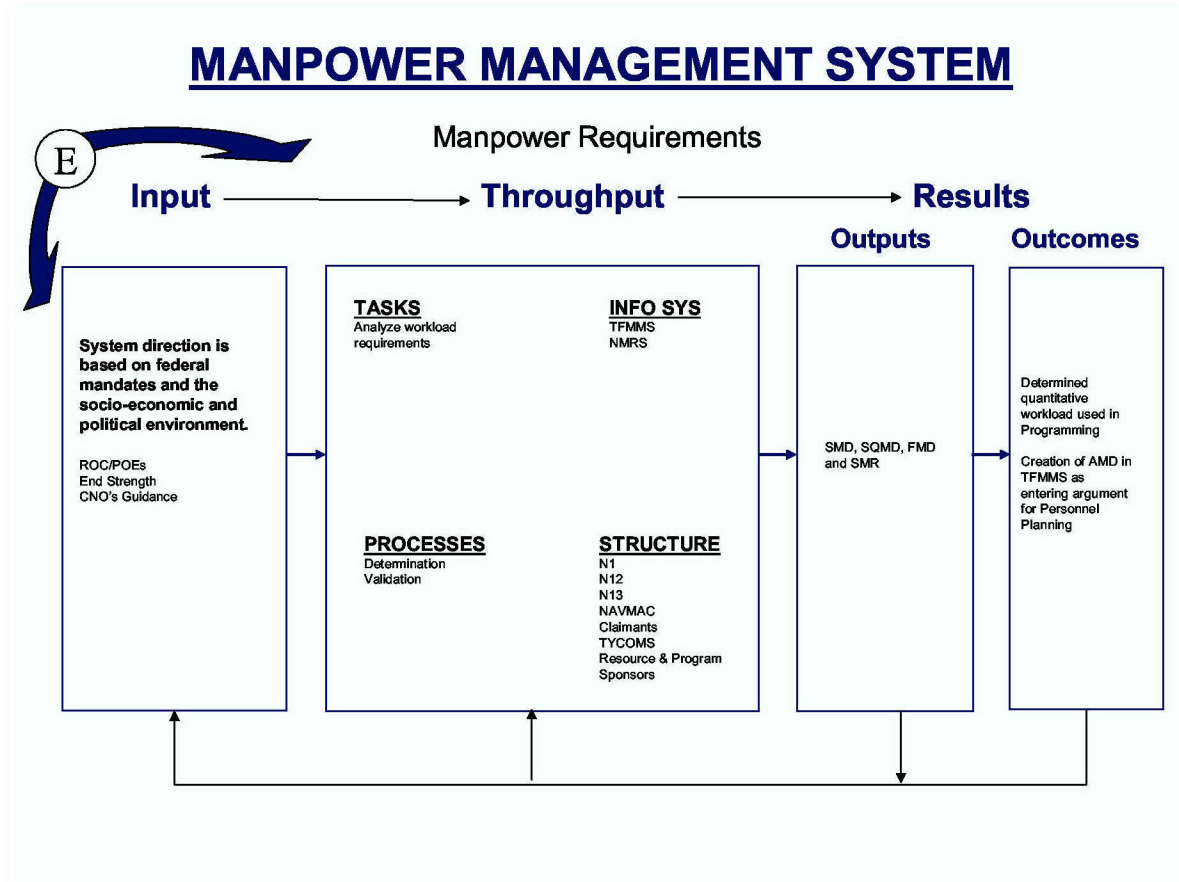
MANPOWER MANAGEMENT SYSTEM

Manpower Requirements

E

Input

Throughput

Results

Outputs

Outcomes

System direction is based on federal mandates and the socio-economic and political environment.

ROC/POEs
End Strength
CNO's Guidance

TASKS
Analyze workload requirements

INFO SYS
TFMMS
NMRS

PROCESSES
Determination
Validation

STRUCTURE
N1
N12
N13
NAVMAC
Claimants
TYCOMS
Resource & Program Sponsors

SMD, SQMD, FMD and SMR

Determined quantitative workload used in Programming

Creation of AMD in TFMMS as entering argument for Personnel Planning